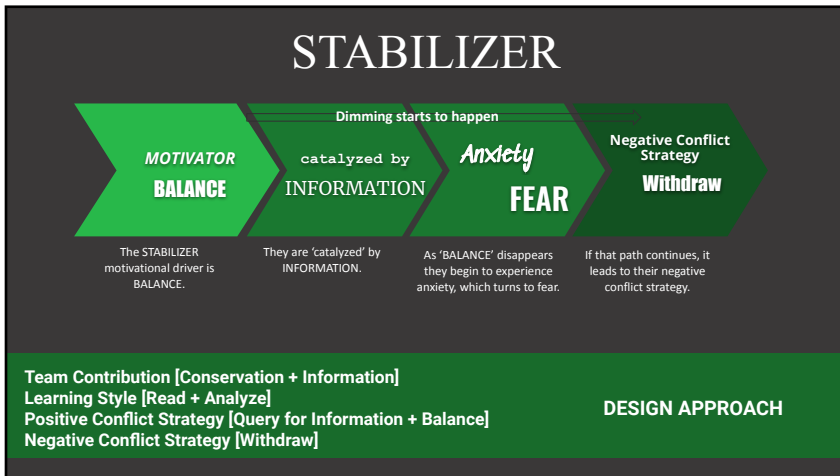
STABILIZER

Dimming starts to happen

MOTIVATOR
BALANCE

catalyzed by
INFORMATION

Anxiety
FEAR

Negative Conflict Strategy
Withdraw

The STABILIZER motivational driver is BALANCE.

They are 'catalyzed' by INFORMATION.

As 'BALANCE' disappears they begin to experience anxiety, which turns to fear.

If that path continues, it leads to their negative conflict strategy.

Team Contribution [Conservation + Information]
Learning Style [Read + Analyze]
Positive Conflict Strategy [Query for Information + Balance]
Negative Conflict Strategy [Withdraw]

DESIGN APPROACH